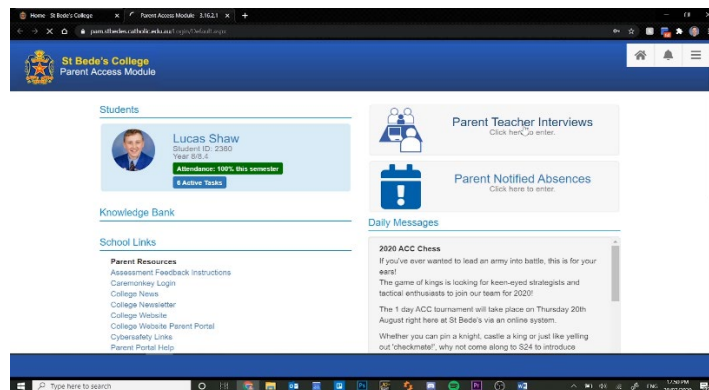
Home St Bede's College × Parent Access Module 3.16.2.1 × +

pam.stbedes.catholic.edu.au/Login/Default.aspx

St Bede's College
Parent Access Module

Students

Lucas Shaw
Student ID: 2360
Year 8/8.4
Attendance: 100% this semester
6 Active Tasks

Knowledge Bank

School Links

Parent Resources
Assessment Feedback Instructions
Caremonkey Login
College News
College Newsletter
College Website
College Website Parent Portal
Cybersafety Links
Parent Portal Help

Parent Teacher Interviews
Click here to enter.

Parent Notified Absences
Click here to enter.

Daily Messages

2020 ACC Chess
If you've ever wanted to lead an army into battle, this is for your ears!
The game of kings is looking for keen-eyed strategists and tactical enthusiasts to join our team for 2020!

The 1 day ACC tournament will take place on Thursday 20th August right here at St Bede's via an online system.

Whether you can pin a knight, castle a king or just like yelling out 'checkmate!', why not come along to S24 to introduce

Type here to search
ENG